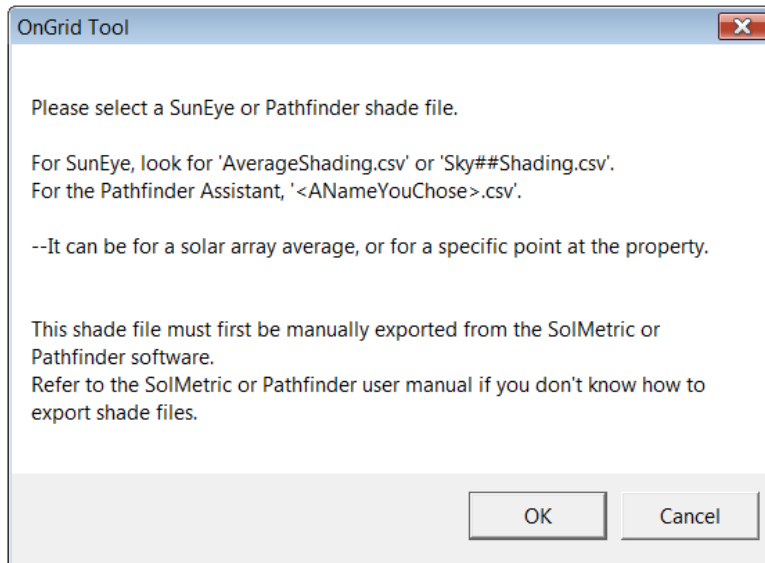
OnGrid Tool

Please select a SunEye or Pathfinder shade file.

For SunEye, look for 'AverageShading.csv' or 'Sky##Shading.csv'.
For the Pathfinder Assistant, '<ANameYouChose>.csv'.

--It can be for a solar array average, or for a specific point at the property.

This shade file must first be manually exported from the SolMetric or Pathfinder software.
Refer to the SolMetric or Pathfinder user manual if you don't know how to export shade files.

OK

Cancel